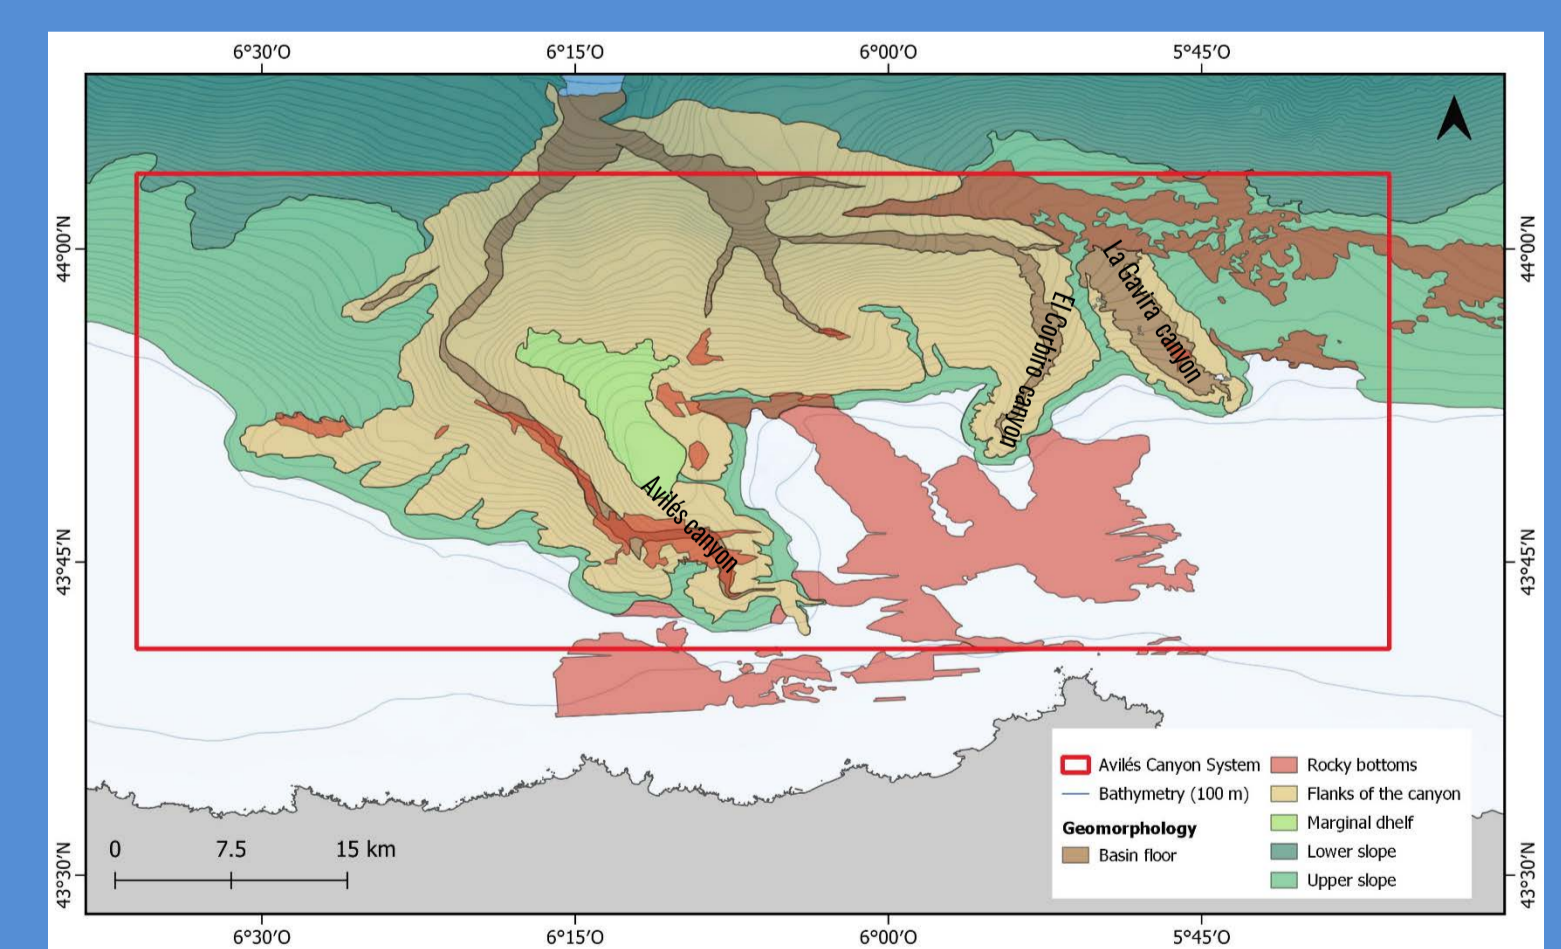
6°30′O 6°15′O 6°00′O 5°45′O

44°00′N
43°45′N
43°30′N

44°00′N
43°45′N
43°30′N

La Gavira canyon

El Corbiro canyon

Avilés canyon

0 7.5 15 km

Avilés Canyon System
Bathymetry (100 m)
Geomorphology
Basin floor
Rocky bottoms
Flanks of the canyon
Marginal dhelf
Lower slope
Upper slope

6°30′O 6°15′O 6°00′O 5°45′O